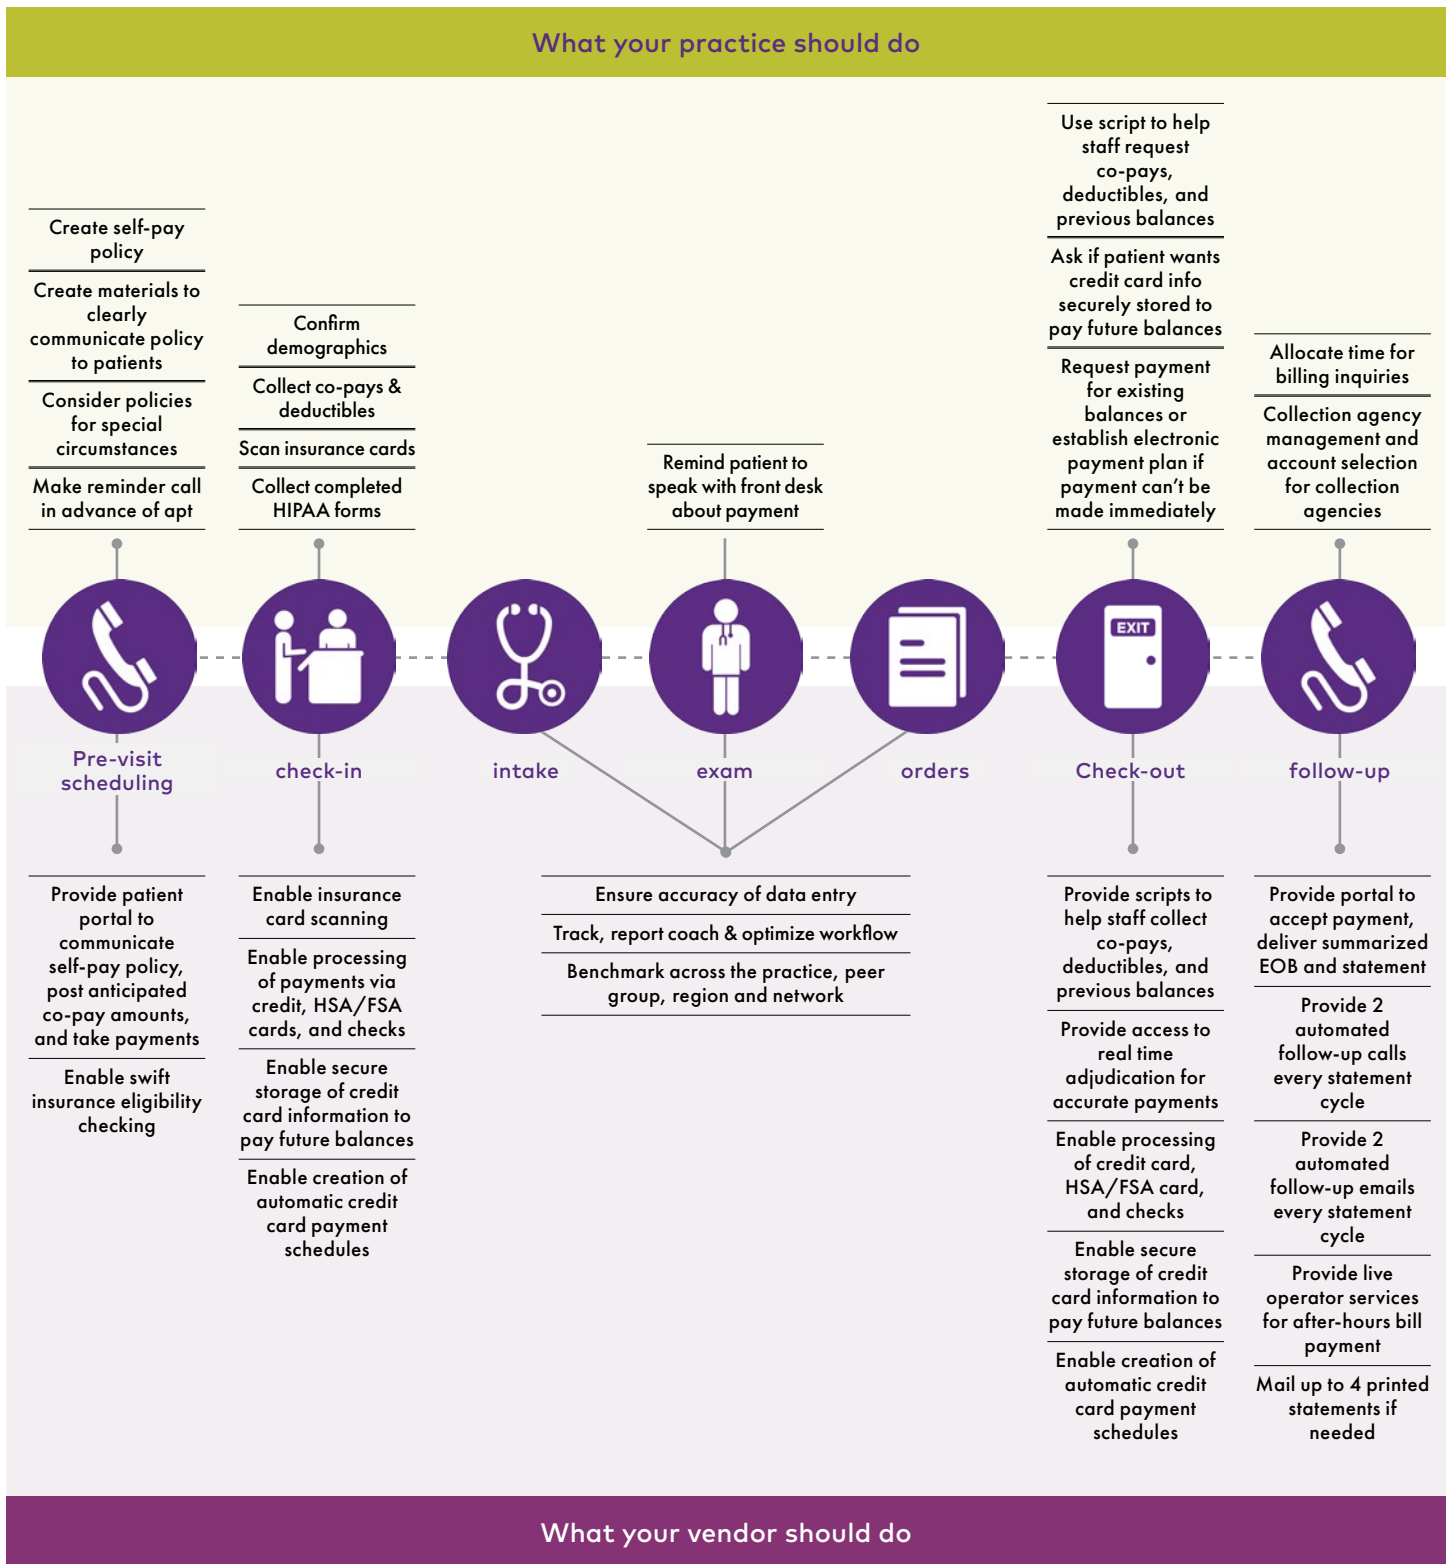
What your practice should do

Create self-pay policy

Create materials to clearly communicate policy to patients

Consider policies for special circumstances

Make reminder call in advance of apt

Confirm demographics

Collect co-pays & deductibles

Scan insurance cards

Collect completed HIPAA forms

Remind patient to speak with front desk about payment

Use script to help staff request co-pays, deductibles, and previous balances

Ask if patient wants credit card info securely stored to pay future balances

Request payment for existing balances or establish electronic payment plan if payment can't be made immediately

Allocate time for billing inquiries

Collection agency management and account selection for collection agencies

EXIT

Pre-visit scheduling

check-in

intake

exam

orders

Check-out

follow-up

Provide patient portal to communicate self-pay policy, post anticipated co-pay amounts, and take payments

Enable swift insurance eligibility checking

Enable insurance card scanning

Enable processing of payments via credit, HSA/FSA cards, and checks

Enable secure storage of credit card information to pay future balances

Enable creation of automatic credit card payment schedules

Ensure accuracy of data entry

Track, report coach & optimize workflow

Benchmark across the practice, peer group, region and network

Provide scripts to help staff collect co-pays, deductibles, and previous balances

Provide access to real time adjudication for accurate payments

Enable processing of credit card, HSA/FSA card, and checks

Enable secure storage of credit card information to pay future balances

Enable creation of automatic credit card payment schedules

Provide portal to accept payment, deliver summarized EOB and statement

Provide 2 automated follow-up calls every statement cycle

Provide 2 automated follow-up emails every statement cycle

Provide live operator services for after-hours bill payment

Mail up to 4 printed statements if needed

What your vendor should do